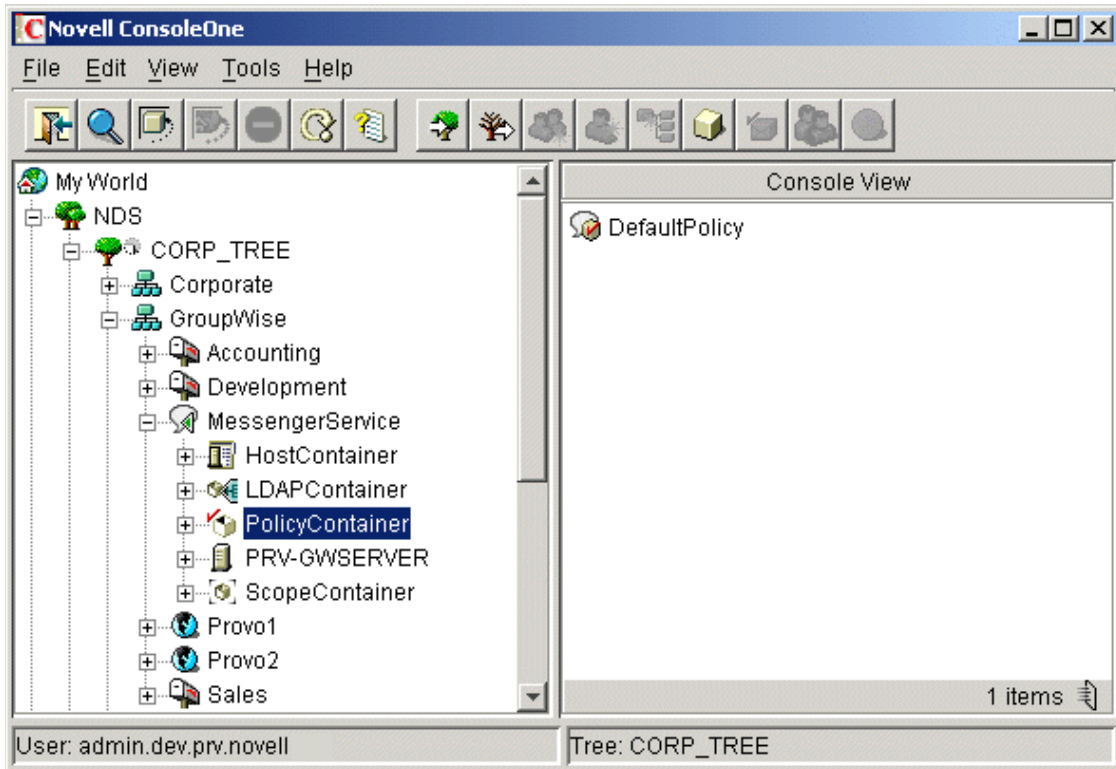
Novell ConsoleOne

File Edit View Tools Help

My World
NDS
CORP_TREE
Corporate
GroupWise
Accounting
Development
MessengerService
HostContainer
LDAPContainer
PolicyContainer
PRV-GWSERVER
ScopeContainer
Provo1
Provo2
Sales

Console View

DefaultPolicy

1 items

User: admin.dev.prv.novell

Tree: CORP_TREE